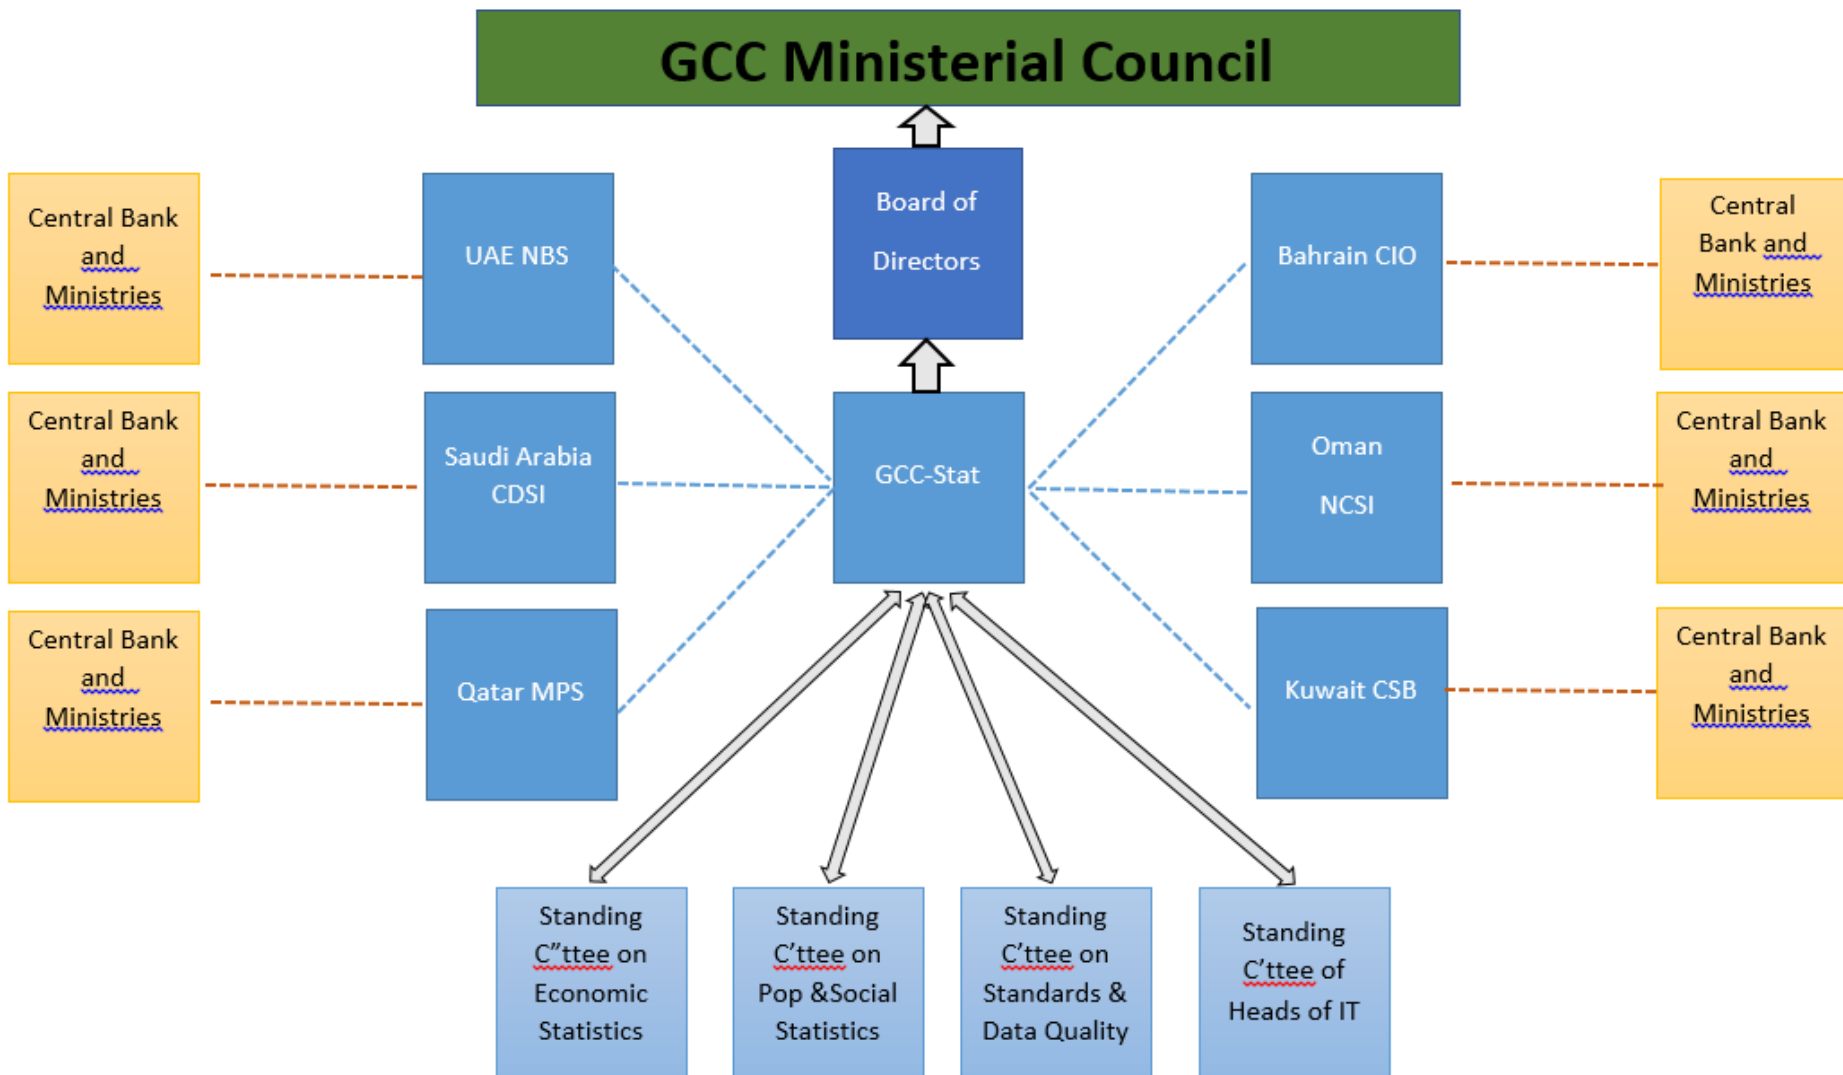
GCC Ministerial Council

Central Bank and Ministries

UAE NBS

Board of Directors

Bahrain CIO

Central Bank and Ministries

Central Bank and Ministries

Saudi Arabia CDSI

GCC-Stat

Oman NCSI

Central Bank and Ministries

Central Bank and Ministries

Qatar MPS

Kuwait CSB

Central Bank and Ministries

Standing C”ttee on Economic Statistics

Standing C’ttee on Pop &Social Statistics

Standing C’ttee on Standards & Data Quality

Standing C’ttee of Heads of IT